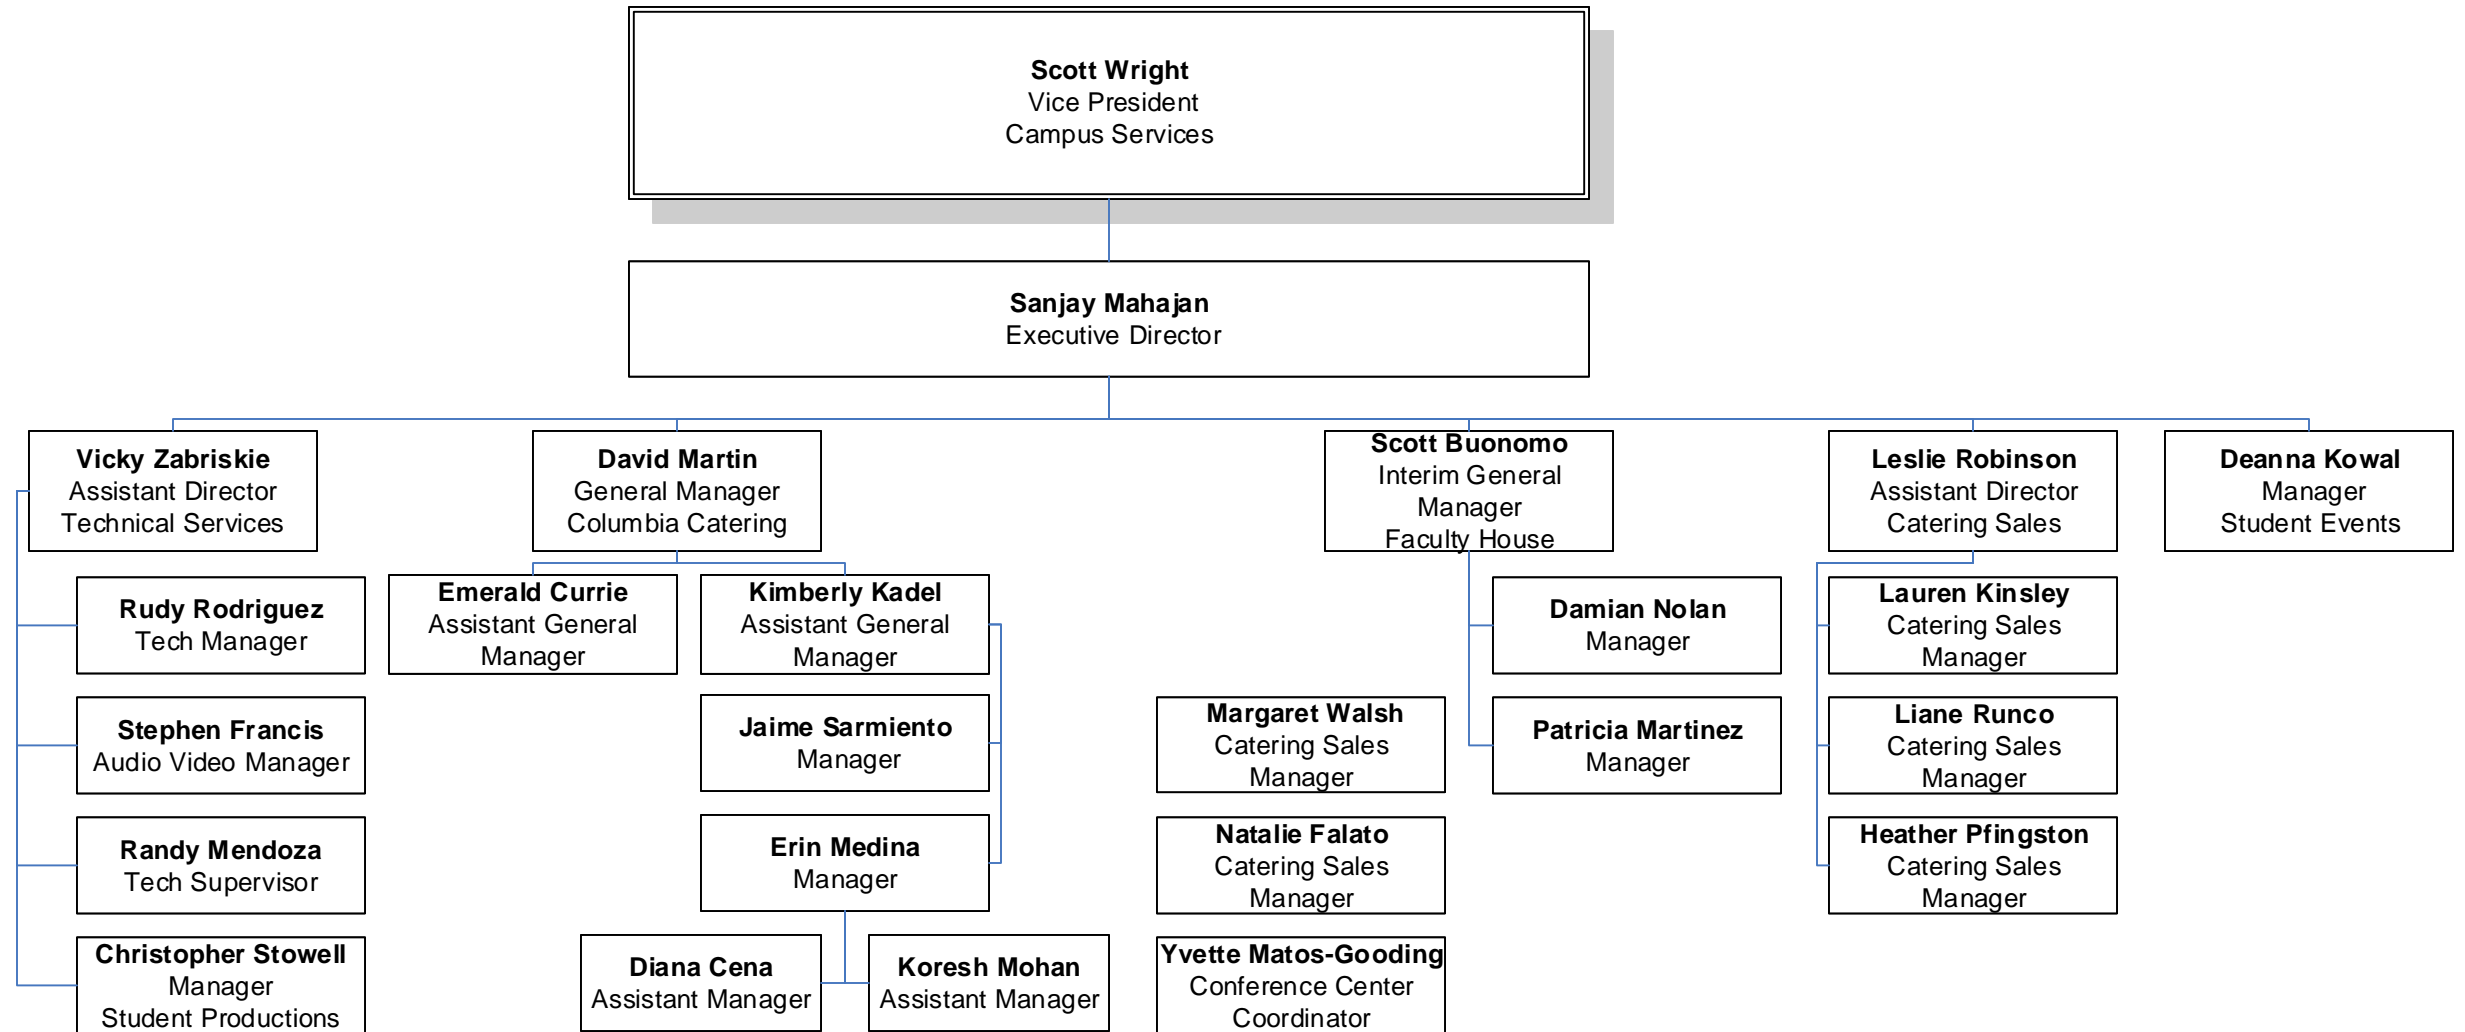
**Scott Wright**
Vice President
Campus Services

**Sanjay Mahajan**
Executive Director

**Vicky Zabriskie**
Assistant Director
Technical Services

**Rudy Rodriguez**
Tech Manager

**Stephen Francis**
Audio Video Manager

**Randy Mendoza**
Tech Supervisor

**Christopher Stowell**
Manager
Student Productions

**David Martin**
General Manager
Columbia Catering

**Emerald Currie**
Assistant General Manager

**Kimberly Kadel**
Assistant General Manager

**Jaime Sarmiento**
Manager

**Erin Medina**
Manager

**Diana Cena**
Assistant Manager

**Koresh Mohan**
Assistant Manager

**Margaret Walsh**
Catering Sales Manager

**Natalie Falato**
Catering Sales Manager

**Yvette Matos-Gooding**
Conference Center Coordinator

**Scott Buonomo**
Interim General Manager
Faculty House

**Damian Nolan**
Manager

**Patricia Martinez**
Manager

**Leslie Robinson**
Assistant Director
Catering Sales

**Lauren Kinsley**
Catering Sales Manager

**Liane Runco**
Catering Sales Manager

**Heather Pfingston**
Catering Sales Manager

**Deanna Kowal**
Manager
Student Events